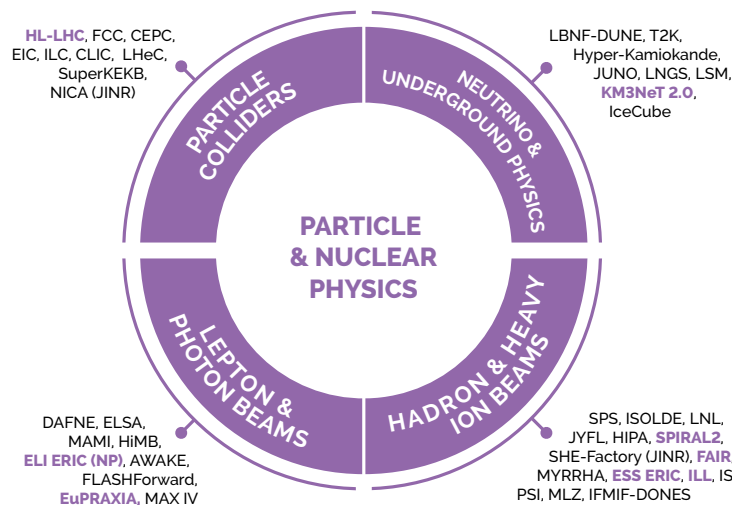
HL-LHC, FCC, CEPC, EIC, ILC, CLIC, LHeC, SuperKEKB, NICA (JINR)

PARTICLE COLLIDERS

LBNF-DUNE, T2K, Hyper-Kamiokande, JUNO, LNGS, LSM, KM3NeT 2.0, IceCube

NEUTRINO & UNDERGROUND PHYSICS

PARTICLE & NUCLEAR PHYSICS

LEPTON & PHOTON BEAMS

HADRON & HEAVY ION BEAMS

DAFNE, ELSA, MAMI, HiMB, ELI ERIC (NP), AWAKE, FLASHForward, EuPRAXIA, MAX IV

SPS, ISOLDE, LNL, JYFL, HIPA, SPIRAL2, SHE-Factory (JINR), FAIR MYRRHA, ESS ERIC, ILL, IS PSI, MLZ, IFMIF-DONES